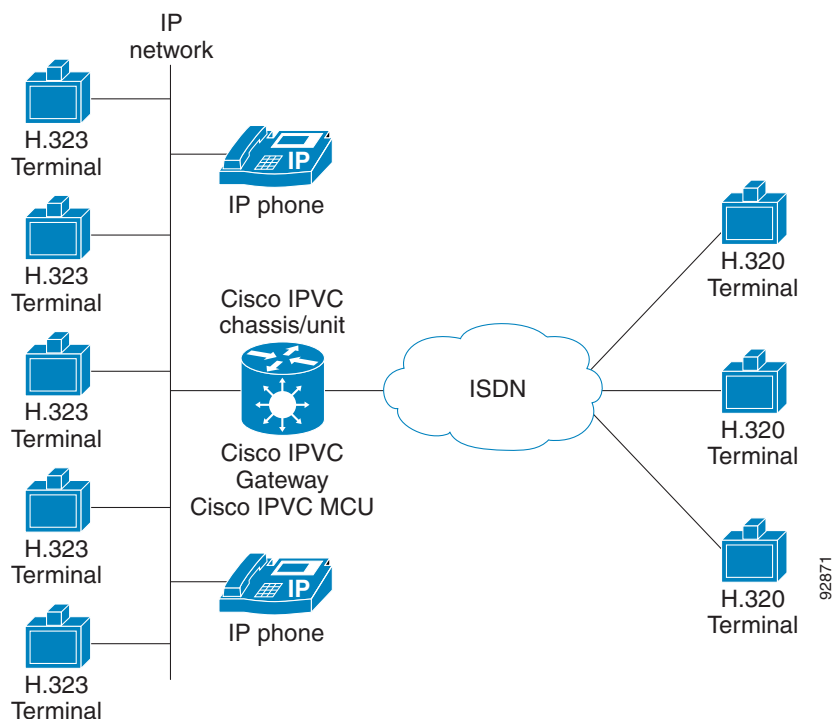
IP network

H.323 Terminal

IP

IP phone

H.323 Terminal

Cisco IPVC chassis/unit

H.323 Terminal

Cisco IPVC Gateway Cisco IPVC MCU

H.323 Terminal

IP

IP phone

H.323 Terminal

ISDN

H.320 Terminal

H.320 Terminal

H.320 Terminal

92871